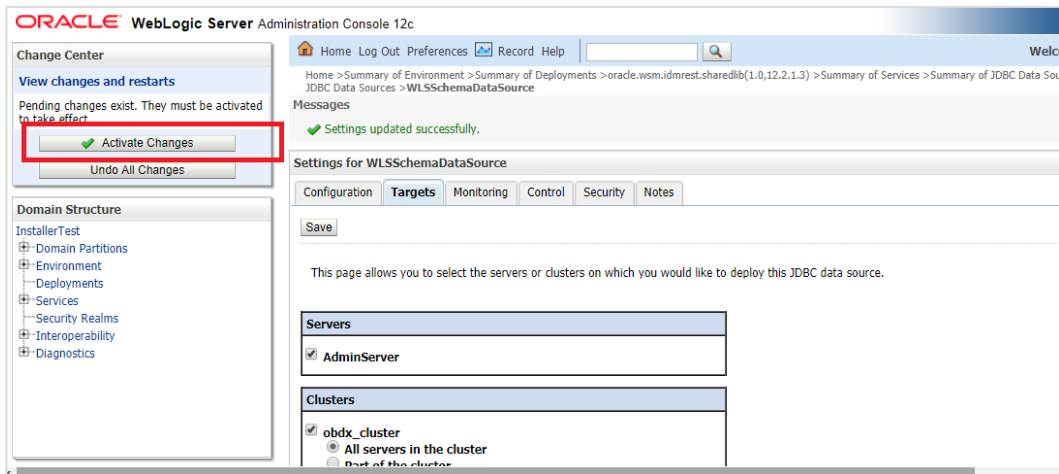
ORACLE WebLogic Server Administration Console 12c

Change Center

View changes and restarts

Pending changes exist. They must be activated to take effect.

Activate Changes

Undo All Changes

Domain Structure

InstallerTest
Domain Partitions
Environment
Deployments
Services
Security Realms
Interoperability
Diagnostics

Home Log Out Preferences Record Help

Welc

Home >Summary of Environment >Summary of Deployments >oracle.wsm.idmrest.sharedlib(1.0,12.2.1.3) >Summary of Services >Summary of JDBC Data Sou JDBC Data Sources >WLSSchemaDataSource

Messages

Settings updated successfully.

Settings for WLSSchemaDataSource

Configuration | Targets | Monitoring | Control | Security | Notes

Save

This page allows you to select the servers or clusters on which you would like to deploy this JDBC data source.

Servers

AdminServer

Clusters

obdx_cluster
All servers in the cluster
Part of the cluster